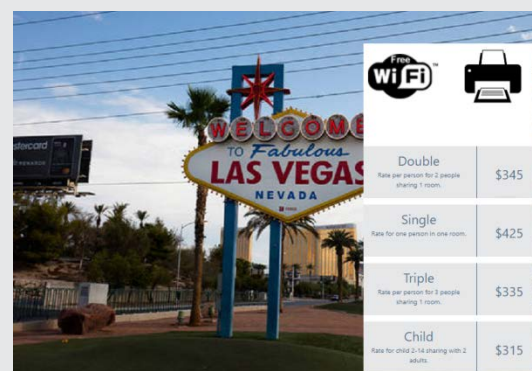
stercard
REWARDS

WELCOME TO Fabulous LAS VEGAS NEVADA

Free WiFi

| | |
|---|---|
| Double<br>Rate per person for 2 people sharing 1 room. | $345 |
| Single<br>Rate for one person in one room. | $425 |
| Triple<br>Rate per person for 3 people sharing 1 room. | $335 |
| Child<br>Rate for child 2-14 sharing with 2 adults. | $315 |